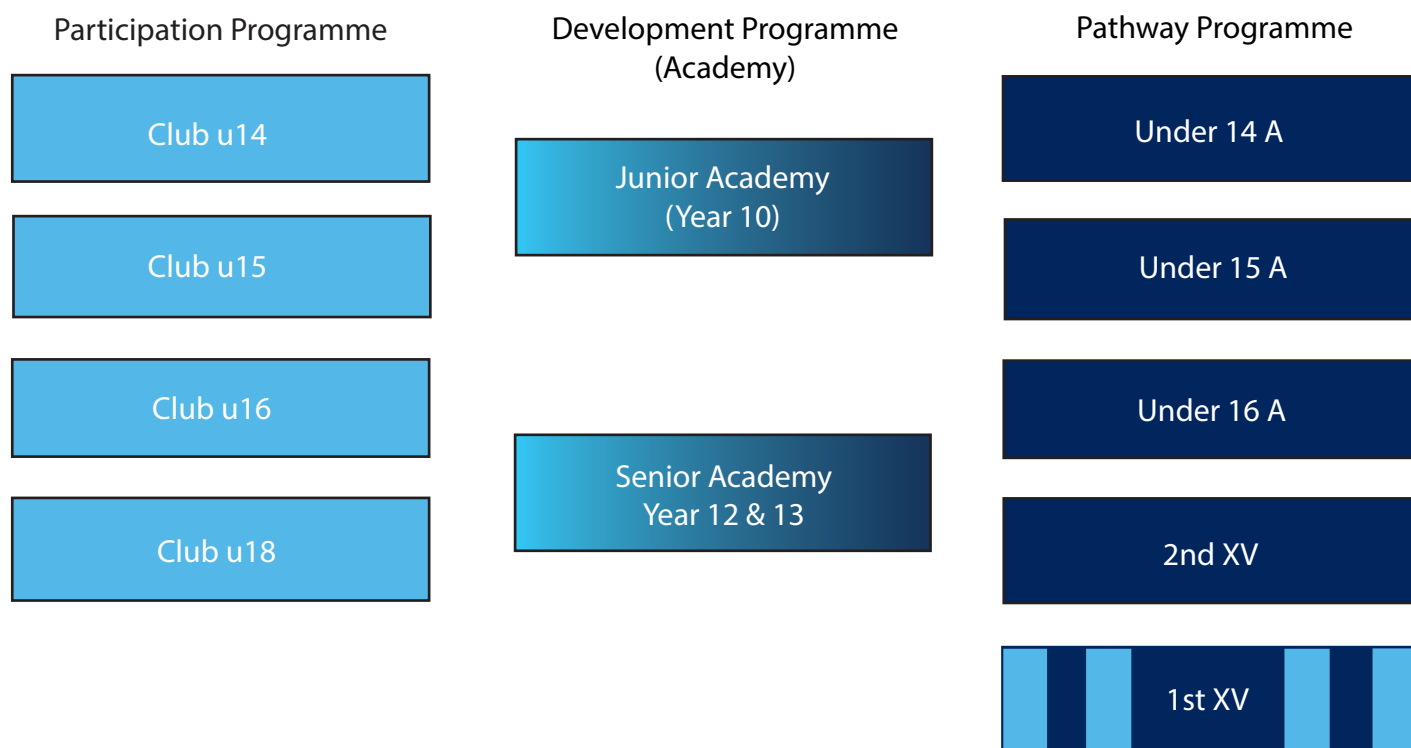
Participation Programme

Club u14

Club u15

Club u16

Club u18

Development Programme (Academy)

Junior Academy (Year 10)

Senior Academy Year 12 & 13

Pathway Programme

Under 14 A

Under 15 A

Under 16 A

2nd XV

1st XV